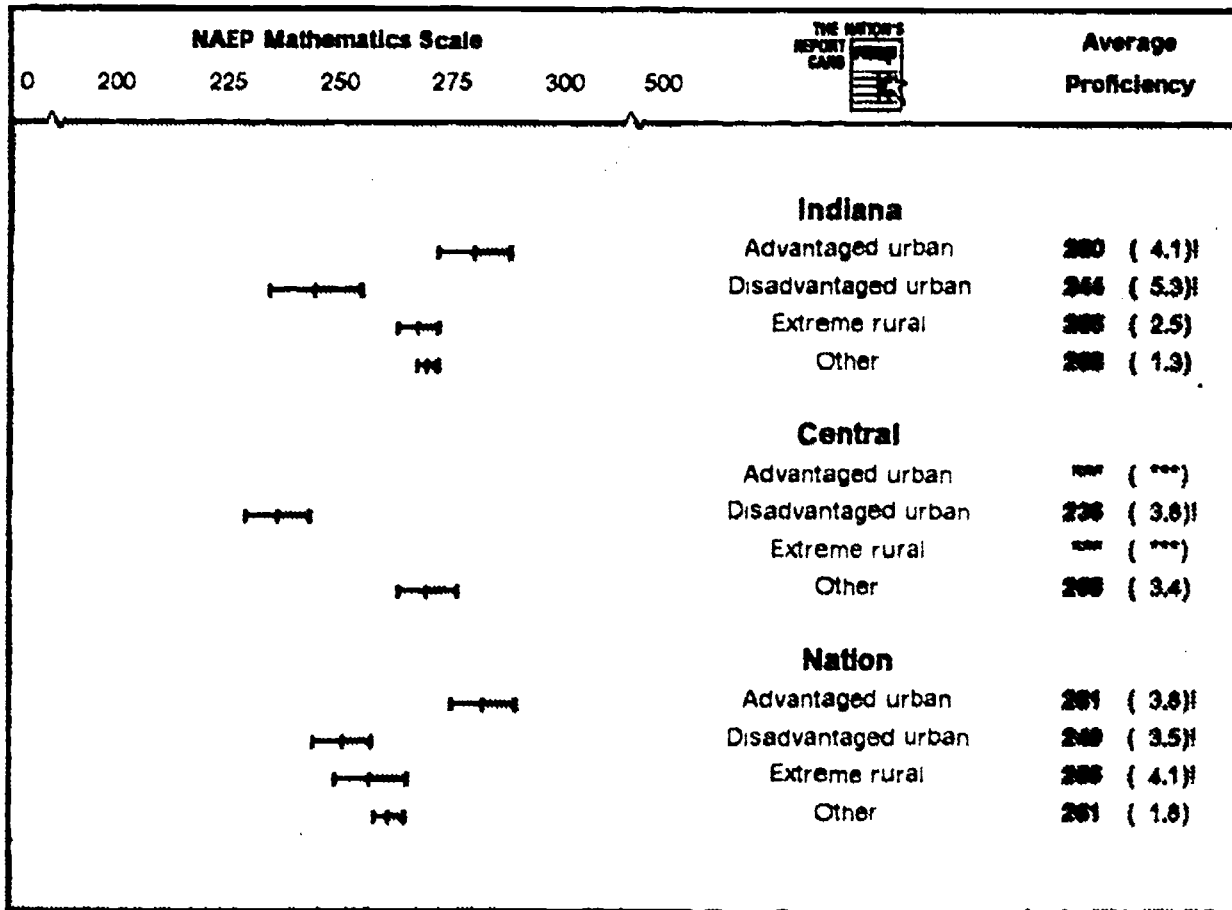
NAEP Mathematics Scale

0 200 225 250 275 300 500

THE NATION'S REPORT CARD

Average Proficiency

Indiana
Advantaged urban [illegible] ( 4.1)!
Disadvantaged urban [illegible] ( 5.3)!
Extreme rural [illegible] ( 2.5)
Other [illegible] ( 1.3)

Central
Advantaged urban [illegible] ( ***)
Disadvantaged urban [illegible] ( 3.6)!
Extreme rural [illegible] ( ***)
Other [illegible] ( 3.4)

Nation
Advantaged urban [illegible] ( 3.8)!
Disadvantaged urban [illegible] ( 3.5)!
Extreme rural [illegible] ( 4.1)!
Other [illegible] ( 1.8)